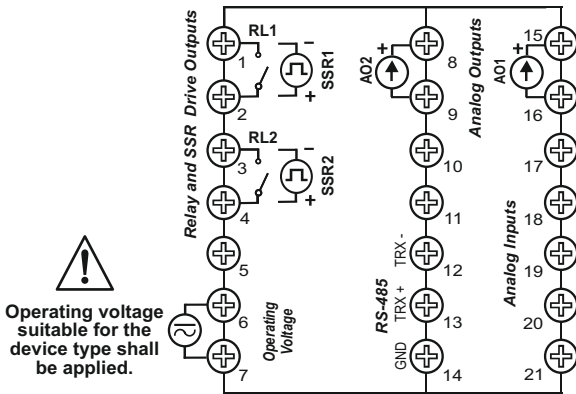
Relay and SSR Drive Outputs
RL1
1
SSR1
2
RL2
3
SSR2
4
5
6
Operating Voltage
7
Operating voltage suitable for the device type shall be applied.
AO2
8
9
Analog Outputs
10
11
TRX -
12
RS-485
TRX +
13
GND
14
AO1
15
16
17
Analog Inputs
18
19
20
21